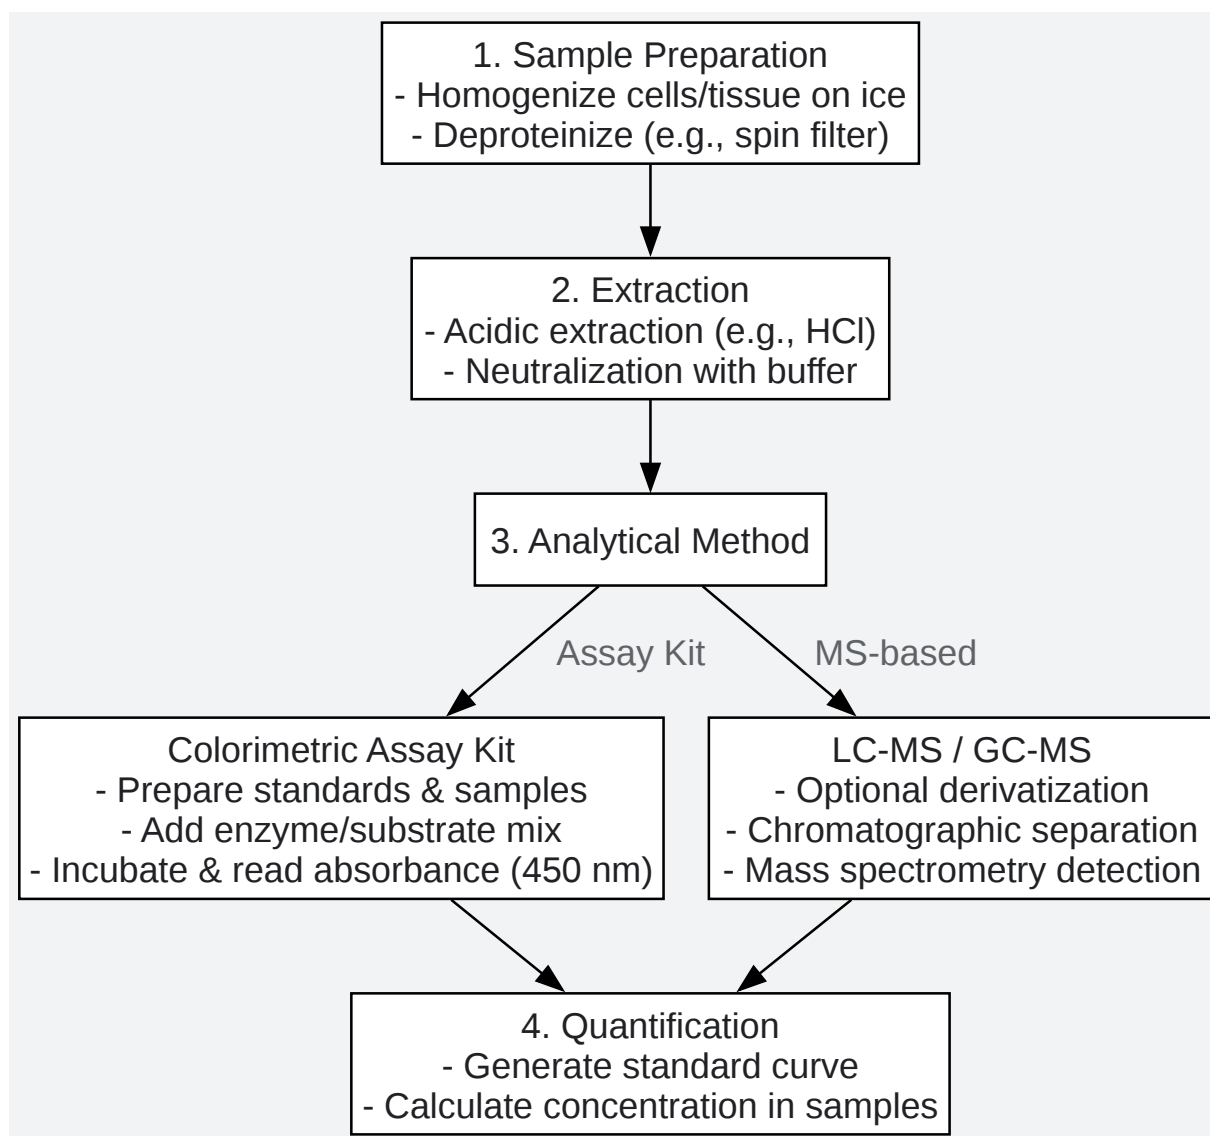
1. Sample Preparation
- Homogenize cells/tissue on ice
- Deproteinize (e.g., spin filter)

2. Extraction
- Acidic extraction (e.g., HCl)
- Neutralization with buffer

3. Analytical Method

Assay Kit

MS-based

Colorimetric Assay Kit
- Prepare standards & samples
- Add enzyme/substrate mix
- Incubate & read absorbance (450 nm)

LC-MS / GC-MS
- Optional derivatization
- Chromatographic separation
- Mass spectrometry detection

4. Quantification
- Generate standard curve
- Calculate concentration in samples